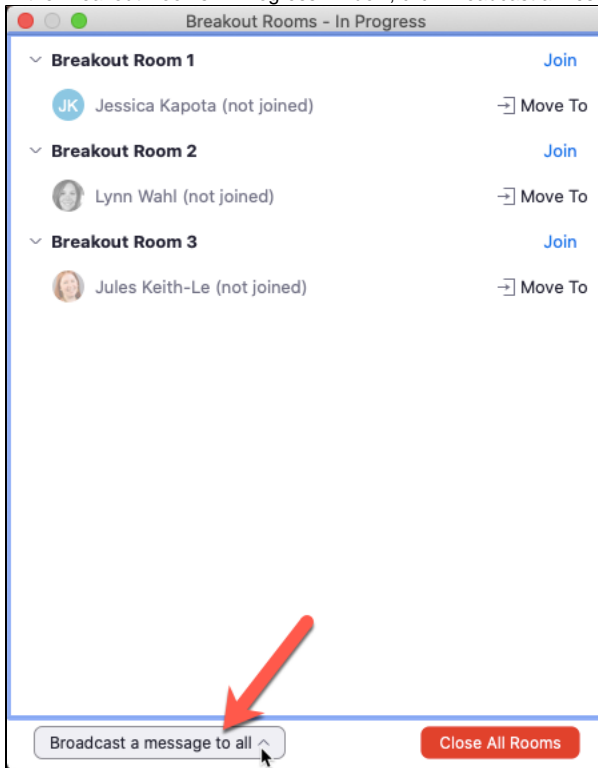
Breakout Rooms - In Progress

Breakout Room 1 Join

JK Jessica Kapota (not joined) Move To

Breakout Room 2 Join

Lynn Wahl (not joined) Move To

Breakout Room 3 Join

Jules Keith-Le (not joined) Move To

Broadcast a message to all

Close All Rooms